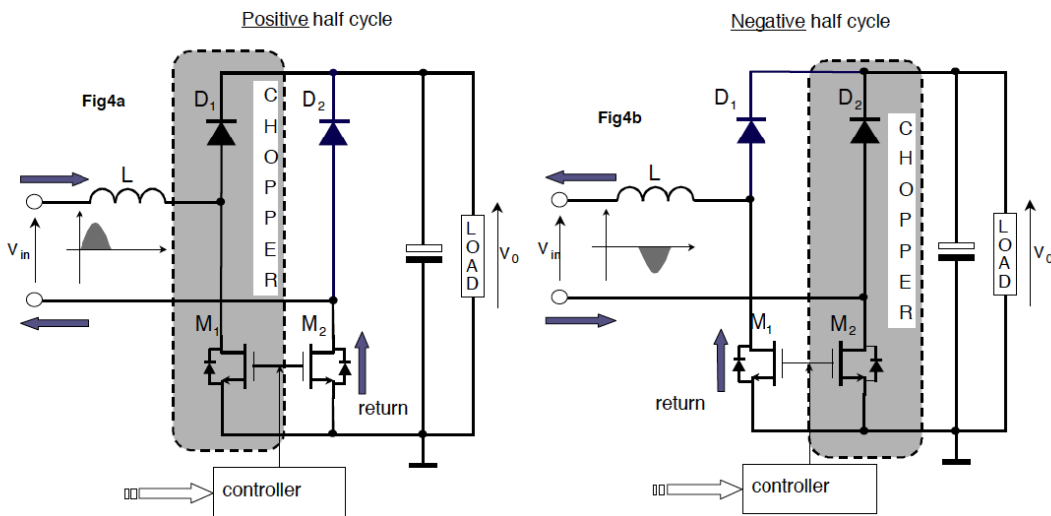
Positive half cycle

Fig4a

$D_1$

$D_2$

C H O P P E R

L

$V_{in}$

LOAD

$V_0$

$M_1$

$M_2$

return

controller

Negative half cycle

Fig4b

$D_1$

$D_2$

C H O P P E R

L

$V_{in}$

LOAD

$V_0$

$M_1$

$M_2$

return

controller